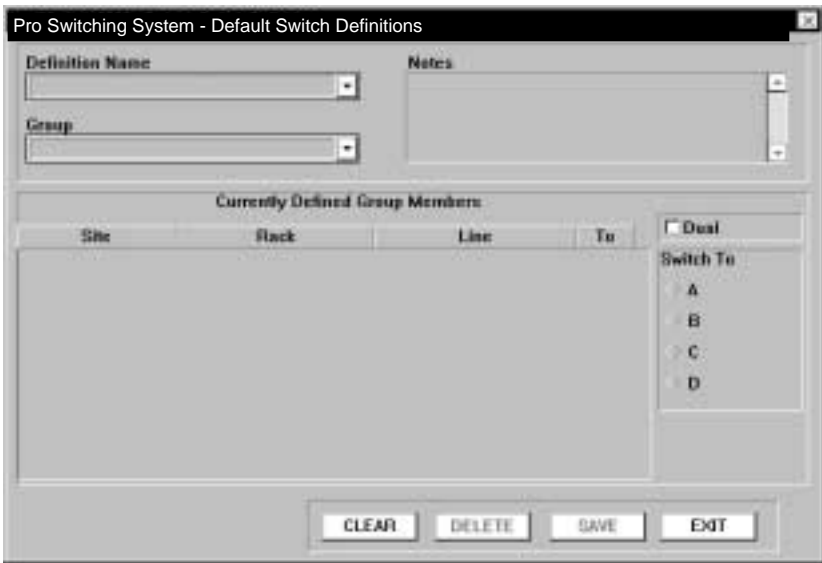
Pro Switching System - Default Switch Definitions

Definition Name

Group

Notes

Currently Defined Group Members

| Site | Rack | Line | To |
|---|---|---|---|

Dual

Switch To

A

B

C

D

CLEAR

DELETE

SAVE

EXIT